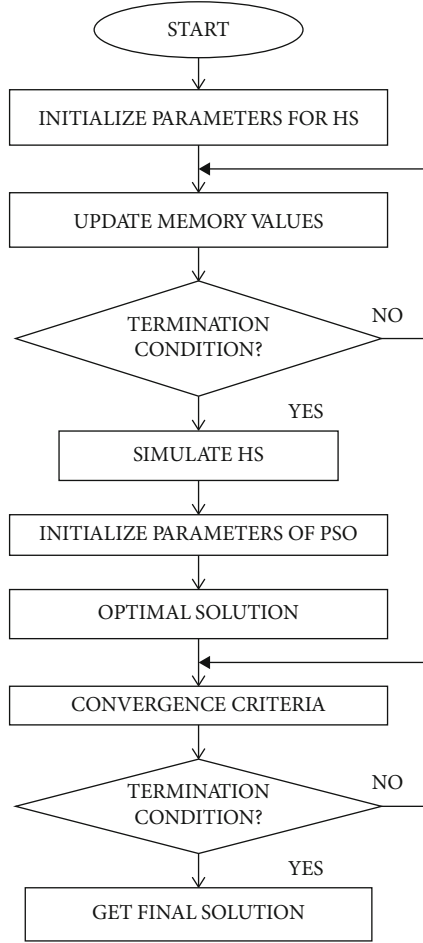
START

INITIALIZE PARAMETERS FOR HS

UPDATE MEMORY VALUES

TERMINATION CONDITION?

NO

YES

SIMULATE HS

INITIALIZE PARAMETERS OF PSO

OPTIMAL SOLUTION

CONVERGENCE CRITERIA

TERMINATION CONDITION?

NO

YES

GET FINAL SOLUTION